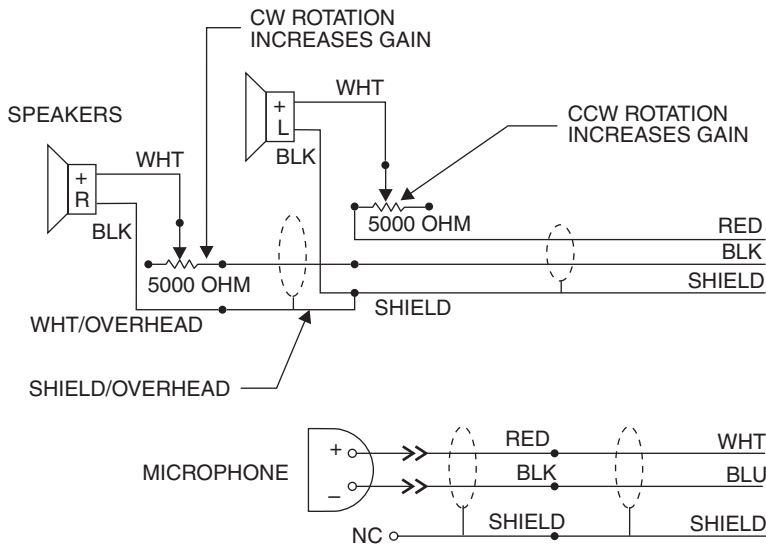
CW ROTATION INCREASES GAIN

SPEAKERS

WHT

+
L

BLK

CCW ROTATION INCREASES GAIN

WHT

+
R

BLK

5000 OHM

5000 OHM

RED

BLK

SHIELD

SHIELD

WHT/OVERHEAD

SHIELD/OVERHEAD

MICROPHONE

+

–

RED

BLK

WHT

BLU

NC

SHIELD

SHIELD